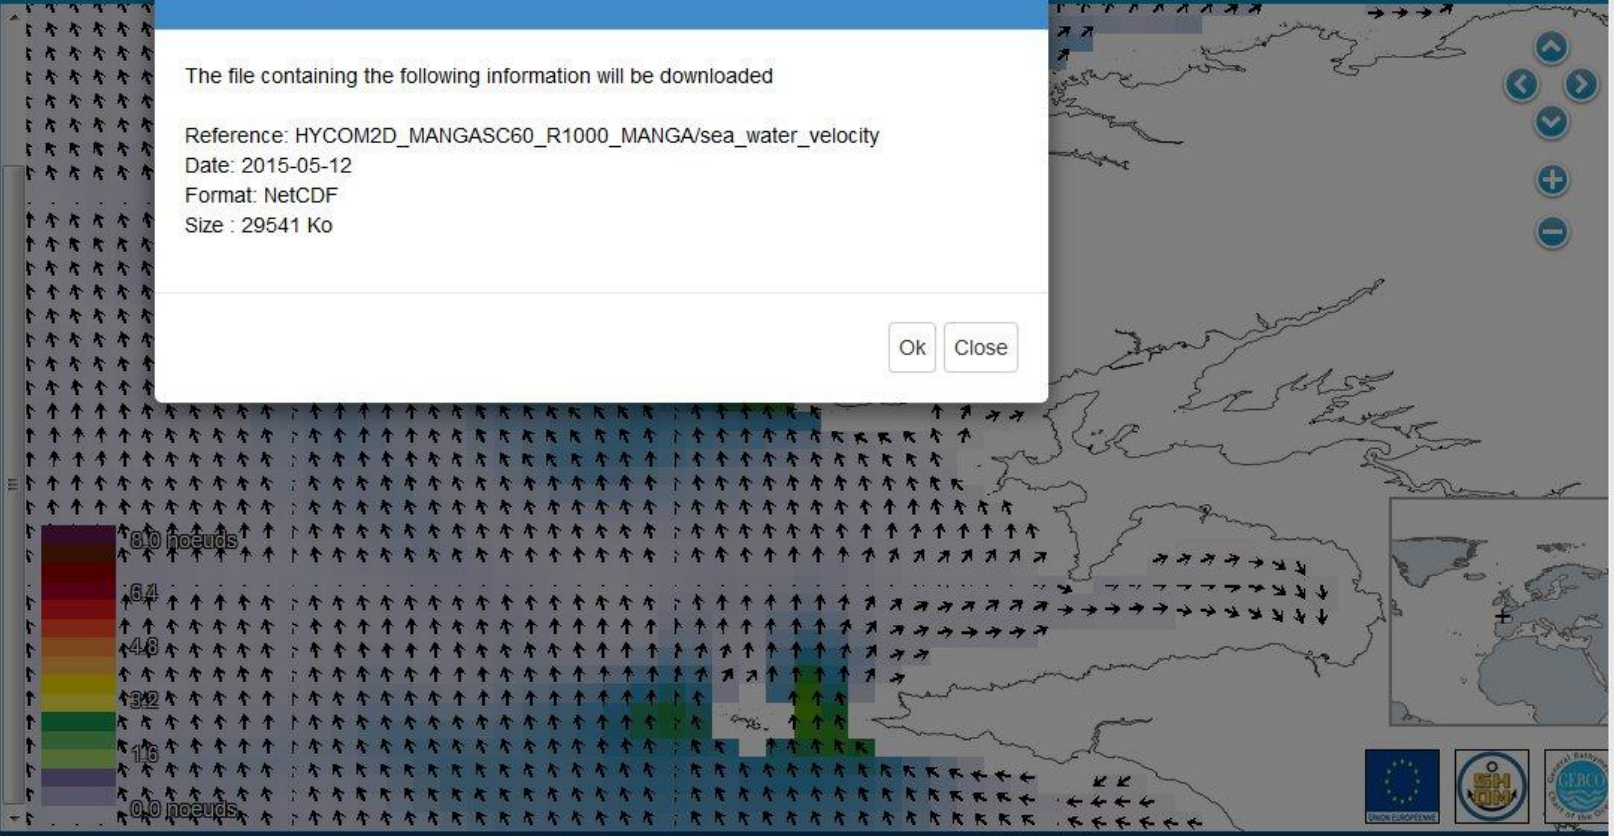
The file containing the following information will be downloaded

Reference: HYCOM2D_MANGASC60_R1000_MANGA/sea_water_velocity
Date: 2015-05-12
Format: NetCDF
Size : 29541 Ko

Ok Close

8.0 noeuds
6.4
4.8
3.2
1.6
0.0 noeuds

UNION EUROPÉENNE
SH OM
GEBCO